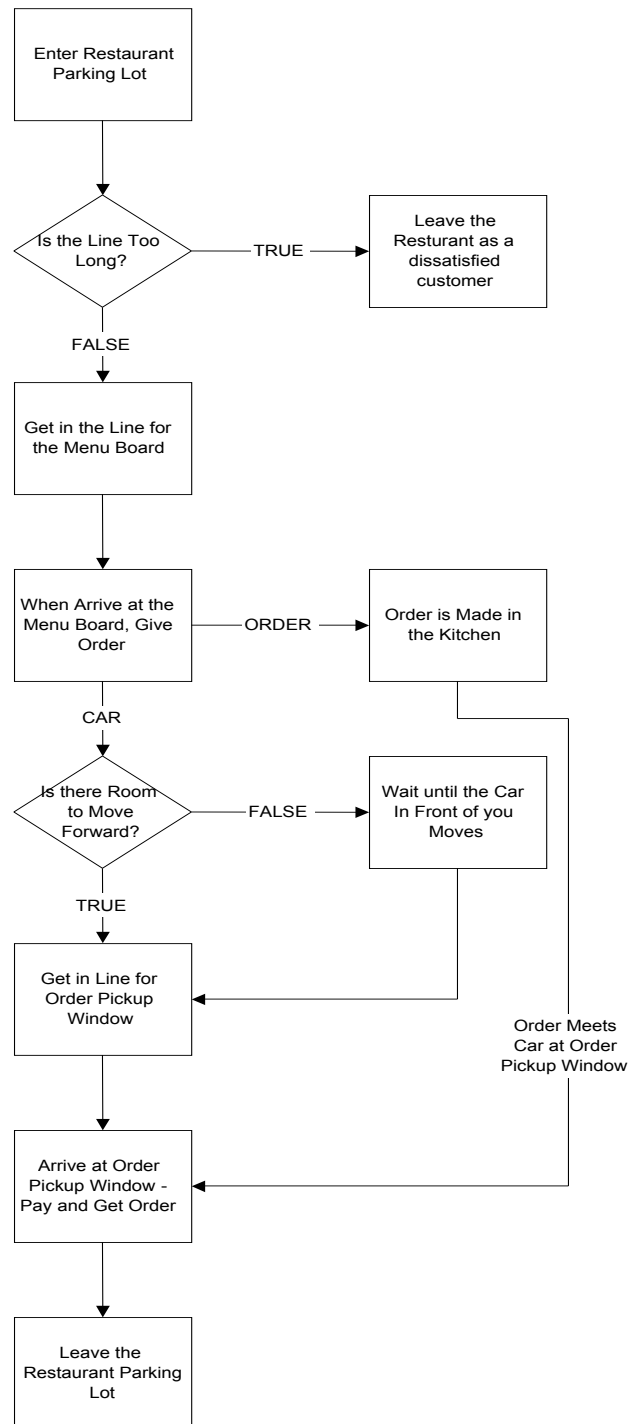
Enter Restaurant Parking Lot

Is the Line Too Long?

TRUE

Leave the Resturant as a dissatisfied customer

FALSE

Get in the Line for the Menu Board

When Arrive at the Menu Board, Give Order

ORDER

Order is Made in the Kitchen

CAR

Is there Room to Move Forward?

FALSE

Wait until the Car In Front of you Moves

TRUE

Get in Line for Order Pickup Window

Order Meets Car at Order Pickup Window

Arrive at Order Pickup Window - Pay and Get Order

Leave the Restaurant Parking Lot